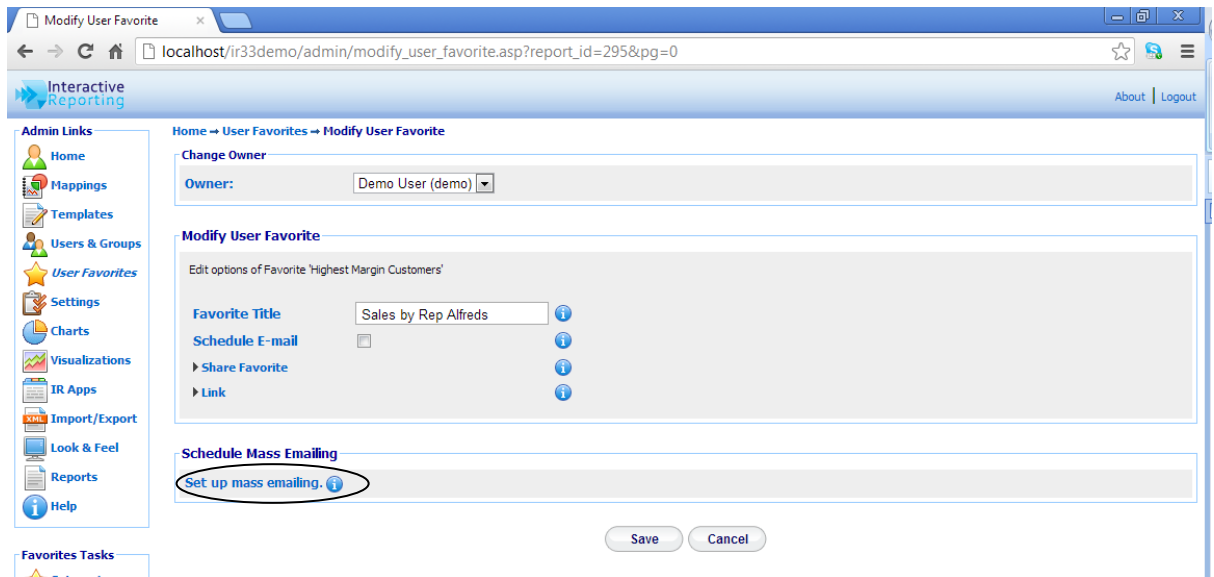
Modify User Favorite ×

localhost/ir33demo/admin/modify_user_favorite.asp?report_id=295&pg=0

Interactive Reporting

About | Logout

Admin Links

Home
Mappings
Templates
Users & Groups
User Favorites
Settings
Charts
Visualizations
IR Apps
Import/Export
Look & Feel
Reports
Help

Favorites Tasks

Home ⇒ User Favorites ⇒ Modify User Favorite

Change Owner

Owner: Demo User (demo)

Modify User Favorite

Edit options of Favorite 'Highest Margin Customers'

Favorite Title Sales by Rep Alfreds

Schedule E-mail

Share Favorite

Link

Schedule Mass Emailing

Set up mass emailing.

Save Cancel